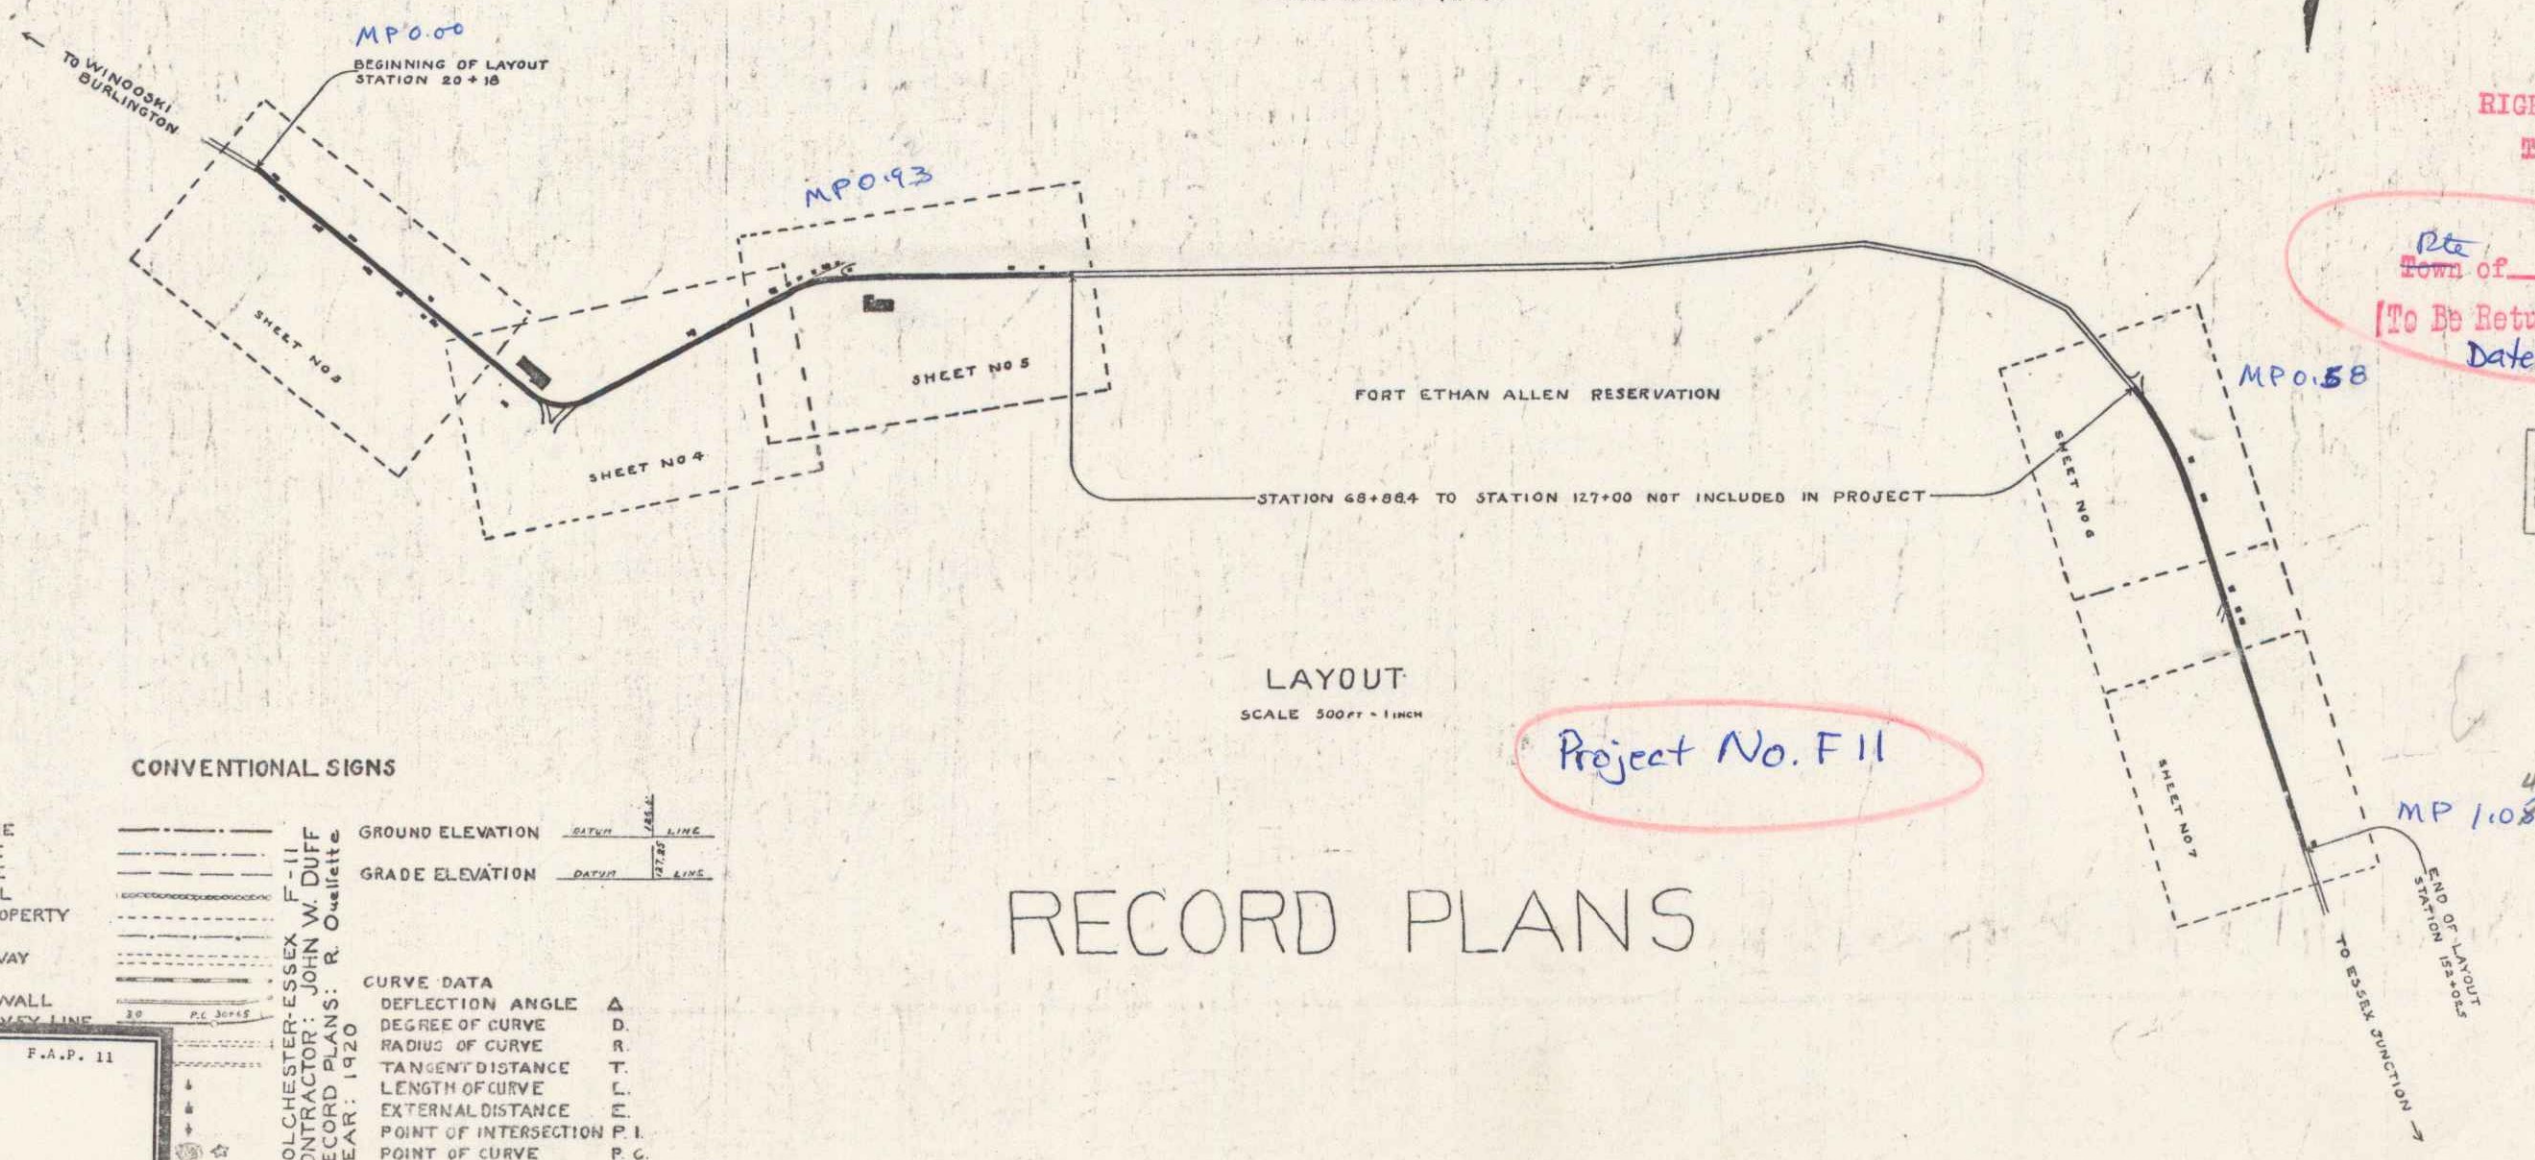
MP 0.00
BEGINNING OF LAYOUT STATION 20+18

TO WINOOSKI BURLINGTON

MP 0.93

RIGH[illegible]
T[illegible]

Rte
~~Town~~ of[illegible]
[To Be Retu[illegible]
Date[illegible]

SHEET NO 3
SHEET NO 4
SHEET NO 5

FORT ETHAN ALLEN RESERVATION

MP 0.58

SHEET NO 6

STATION 68+88.4 TO STATION 127+00 NOT INCLUDED IN PROJECT

LAYOUT
SCALE 500 FT = 1 INCH

Project No. F11

SHEET NO 7

MP 1.08

END OF LAYOUT STATION 152+02.5

TO ESSEX JUNCTION

CONVENTIONAL SIGNS

E
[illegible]
L
OPERTY
VAY
WALL
VEY LINE

GROUND ELEVATION DATUM 185.4 LINE
GRADE ELEVATION DATUM 127.85 LINE

30 P.C. 30+65

F.A.P. 11

OLCHESTER-ESSEX F-11
ONTRACTOR: JOHN W. DUFF
ECORD PLANS: R. Ouellette
EAR: 1920

CURVE DATA
DEFLECTION ANGLE Δ
DEGREE OF CURVE D.
RADIUS OF CURVE R.
TANGENT DISTANCE T.
LENGTH OF CURVE L.
EXTERNAL DISTANCE E.
POINT OF INTERSECTION P.I.
POINT OF CURVE P.C.

RECORD PLANS